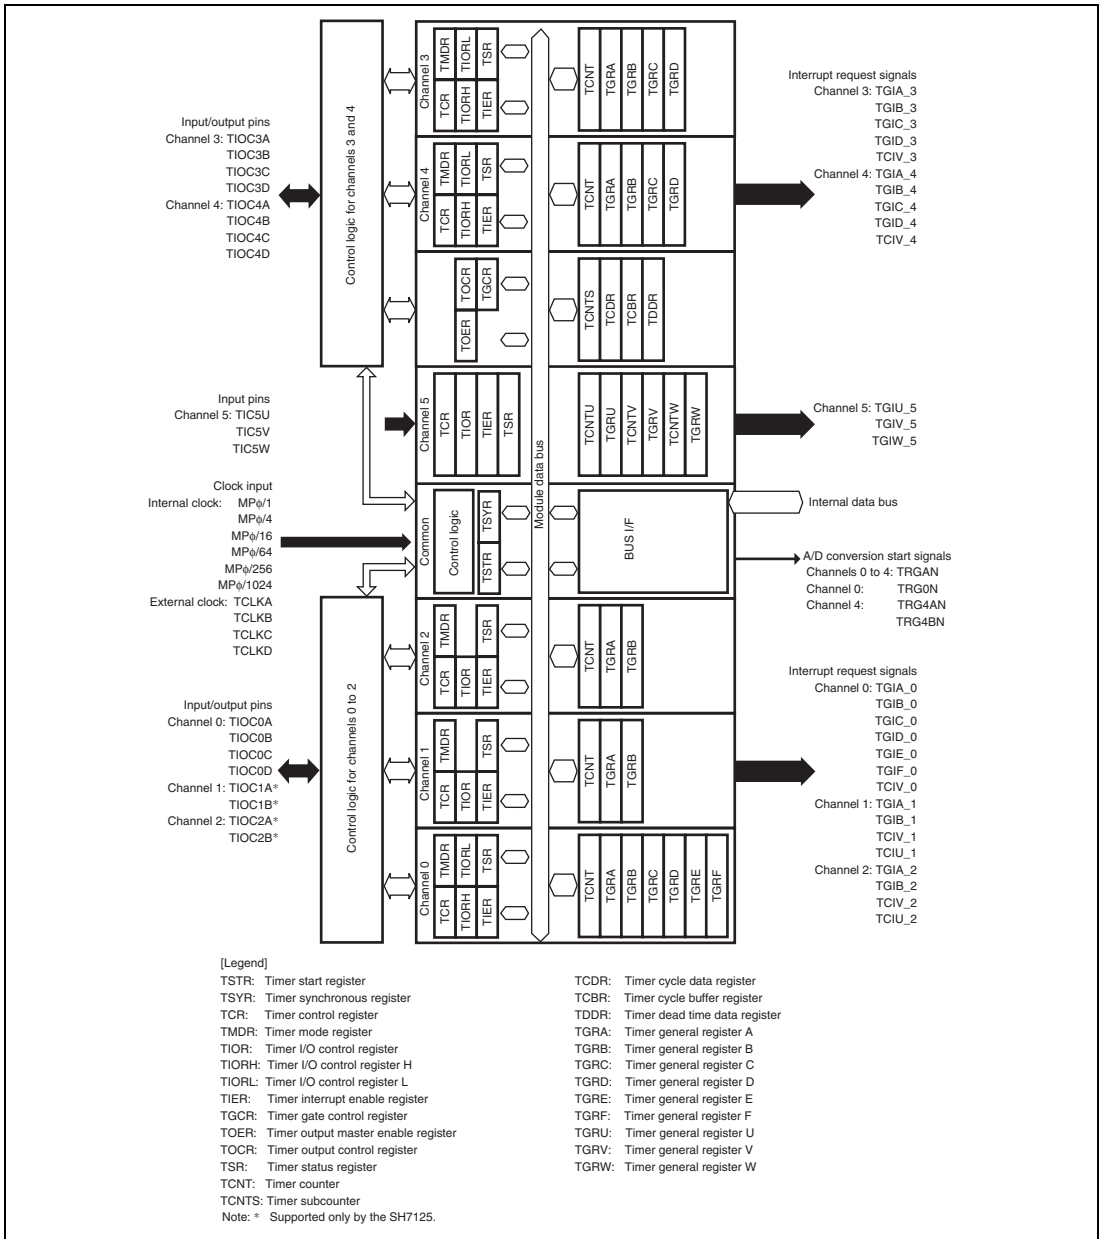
Input/output pins
Channel 3: TIOC3A
TIOC3B
TIOC3C
TIOC3D
Channel 4: TIOC4A
TIOC4B
TIOC4C
TIOC4D

Control logic for channels 3 and 4

Channel 3
TMDR
TIORL
TSR
TCR
TIORH
TIER

TCNT
TGRA
TGRB
TGRC
TGRD

Interrupt request signals
Channel 3: TGIA_3
TGIB_3
TGIC_3
TGID_3
TCIV_3
Channel 4: TGIA_4
TGIB_4
TGIC_4
TGID_4
TCIV_4

Channel 4
TMDR
TIORL
TSR
TCR
TIORH
TIER

TCNT
TGRA
TGRB
TGRC
TGRD

TOCR
TGCR
TOER

TCNTS
TCDR
TCBR
TDDR

Input pins
Channel 5: TIC5U
TIC5V
TIC5W

Channel 5
TCR
TIOR
TIER
TSR

TCNTU
TGRU
TCNTV
TGRV
TCNTW
TGRW

Channel 5: TGIU_5
TGIV_5
TGIW_5

Module data bus

Clock input
Internal clock: MPϕ/1
MPϕ/4
MPϕ/16
MPϕ/64
MPϕ/256
MPϕ/1024
External clock: TCLKA
TCLKB
TCLKC
TCLKD

Common
Control logic
TSYR
TSTR

BUS I/F

Internal data bus

A/D conversion start signals
Channels 0 to 4: TRGAN
Channel 0: TRG0N
Channel 4: TRG4AN
TRG4BN

Channel 2
TMDR
TSR
TCR
TIOR
TIER

TCNT
TGRA
TGRB

Input/output pins
Channel 0: TIOC0A
TIOC0B
TIOC0C
TIOC0D
Channel 1: TIOC1A*
TIOC1B*
Channel 2: TIOC2A*
TIOC2B*

Control logic for channels 0 to 2

Channel 1
TMDR
TSR
TCR
TIOR
TIER

TCNT
TGRA
TGRB

Interrupt request signals
Channel 0: TGIA_0
TGIB_0
TGIC_0
TGID_0
TGIE_0
TGIF_0
TCIV_0
Channel 1: TGIA_1
TGIB_1
TCIV_1
TCIU_1
Channel 2: TGIA_2
TGIB_2
TCIV_2
TCIU_2

Channel 0
TMDR
TIORL
TSR
TCR
TIORH
TIER

TCNT
TGRA
TGRB
TGRC
TGRD
TGRE
TGRF

[Legend]
TSTR: Timer start register
TSYR: Timer synchronous register
TCR: Timer control register
TMDR: Timer mode register
TIOR: Timer I/O control register
TIORH: Timer I/O control register H
TIORL: Timer I/O control register L
TIER: Timer interrupt enable register
TGCR: Timer gate control register
TOER: Timer output master enable register
TOCR: Timer output control register
TSR: Timer status register
TCNT: Timer counter
TCNTS: Timer subcounter
Note: * Supported only by the SH7125.

TCDR: Timer cycle data register
TCBR: Timer cycle buffer register
TDDR: Timer dead time data register
TGRA: Timer general register A
TGRB: Timer general register B
TGRC: Timer general register C
TGRD: Timer general register D
TGRE: Timer general register E
TGRF: Timer general register F
TGRU: Timer general register U
TGRV: Timer general register V
TGRW: Timer general register W